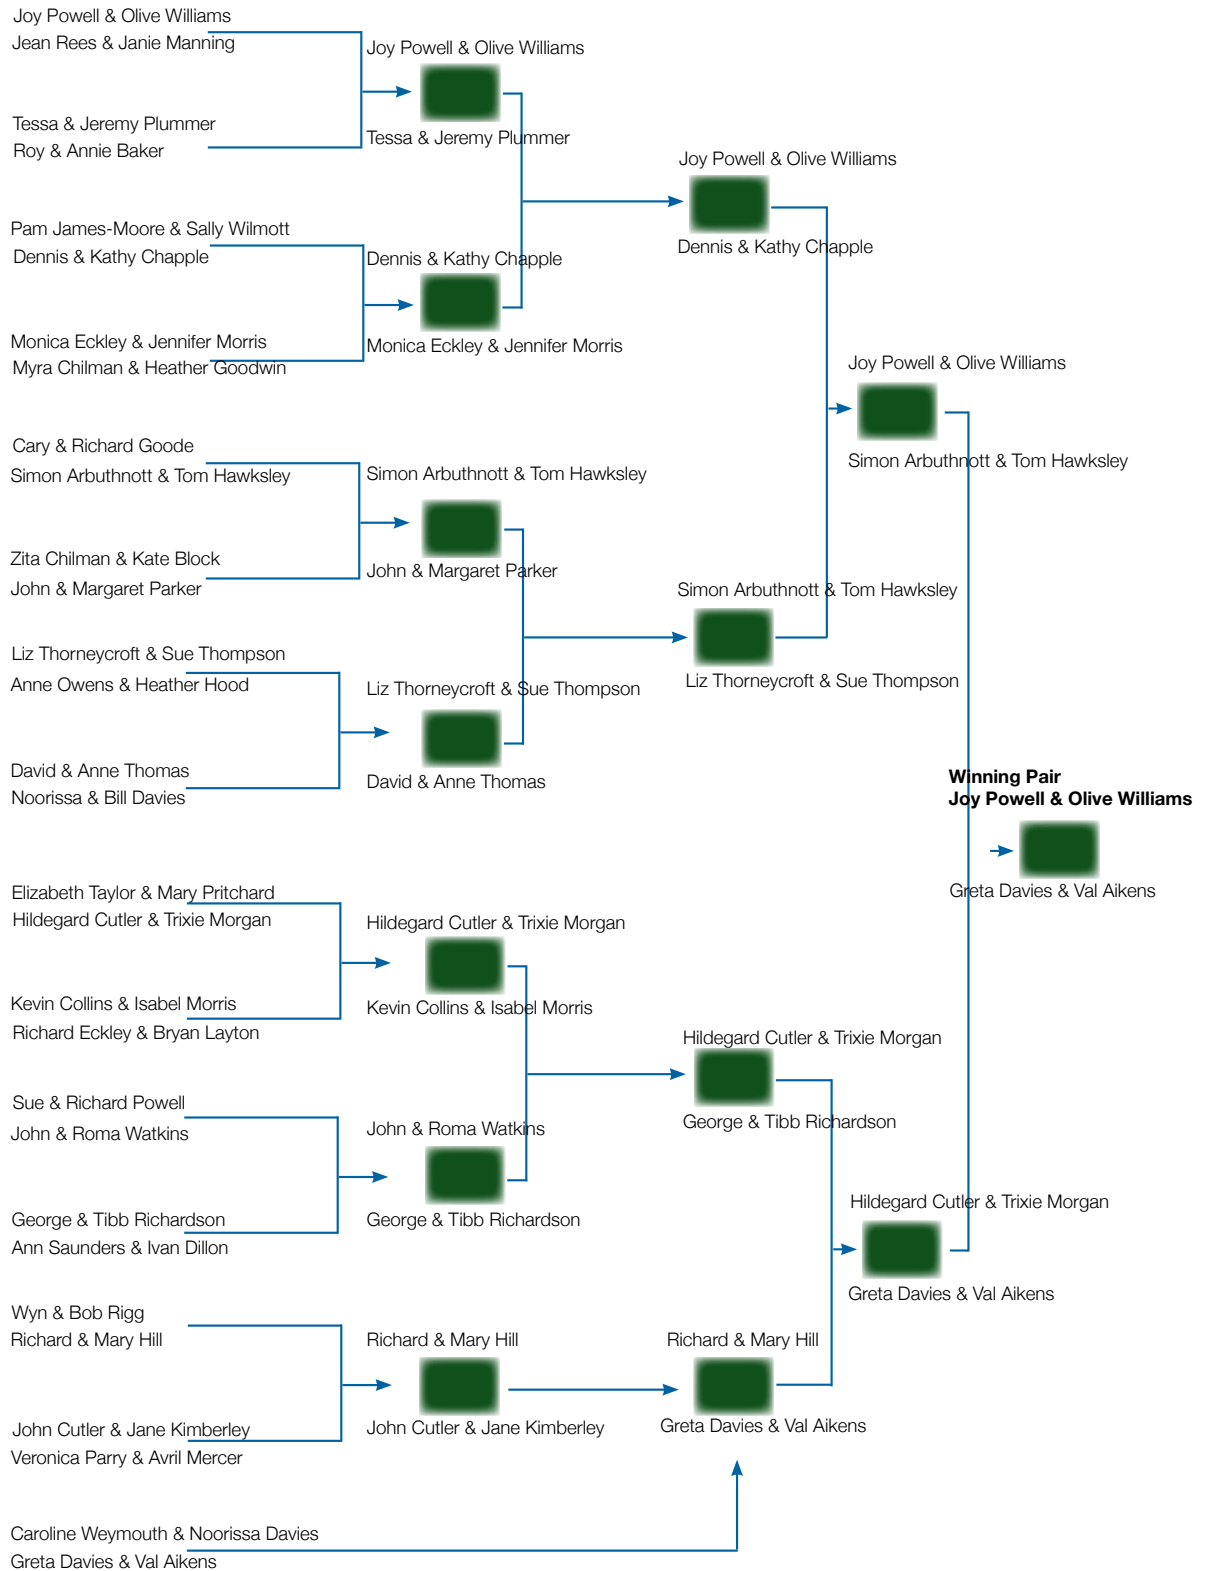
Joy Powell & Olive Williams
Jean Rees & Janie Manning

Tessa & Jeremy Plummer
Roy & Annie Baker

Pam James-Moore & Sally Wilmott
Dennis & Kathy Chapple

Monica Eckley & Jennifer Morris
Myra Chilman & Heather Goodwin

Cary & Richard Goode
Simon Arbuthnott & Tom Hawksley

Zita Chilman & Kate Block
John & Margaret Parker

Liz Thorneycroft & Sue Thompson
Anne Owens & Heather Hood

David & Anne Thomas
Noorissa & Bill Davies

Elizabeth Taylor & Mary Pritchard
Hildegard Cutler & Trixie Morgan

Kevin Collins & Isabel Morris
Richard Eckley & Bryan Layton

Sue & Richard Powell
John & Roma Watkins

George & Tibb Richardson
Ann Saunders & Ivan Dillon

Wyn & Bob Rigg
Richard & Mary Hill

John Cutler & Jane Kimberley
Veronica Parry & Avril Mercer

Caroline Weymouth & Noorissa Davies
Greta Davies & Val Aikens

Joy Powell & Olive Williams
Tessa & Jeremy Plummer

Dennis & Kathy Chapple
Monica Eckley & Jennifer Morris

Simon Arbuthnott & Tom Hawksley
John & Margaret Parker

Liz Thorneycroft & Sue Thompson
David & Anne Thomas

Hildegard Cutler & Trixie Morgan
Kevin Collins & Isabel Morris

John & Roma Watkins
George & Tibb Richardson

Richard & Mary Hill
John Cutler & Jane Kimberley

Joy Powell & Olive Williams
Dennis & Kathy Chapple

Simon Arbuthnott & Tom Hawksley
Liz Thorneycroft & Sue Thompson

Hildegard Cutler & Trixie Morgan
George & Tibb Richardson

Richard & Mary Hill
Greta Davies & Val Aikens

Joy Powell & Olive Williams
Simon Arbuthnott & Tom Hawksley

Hildegard Cutler & Trixie Morgan
Greta Davies & Val Aikens

**Winning Pair**
**Joy Powell & Olive Williams**
Greta Davies & Val Aikens